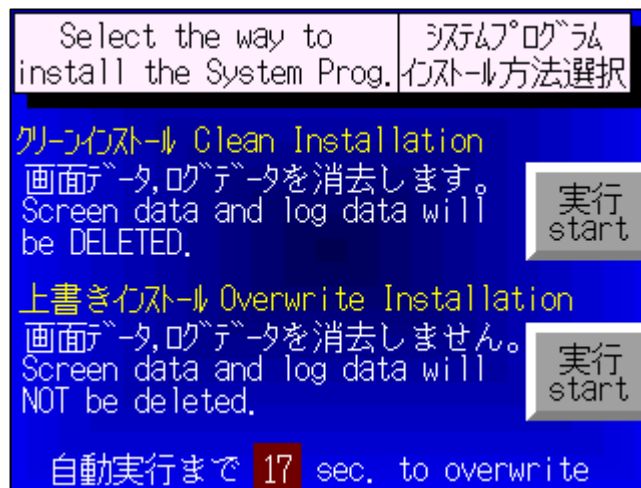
Select the way to install the System Prog.

ｼｽﾃﾑﾌﾟﾛｸﾞﾗﾑ ｲﾝｽﾄｰﾙ方法選択

ｸﾘｰﾝｲﾝｽﾄｰﾙ Clean Installation
画面ﾃﾞｰﾀ,ﾛｸﾞﾃﾞｰﾀを消去します。
Screen data and log data will be DELETED.

実行 start

上書きｲﾝｽﾄｰﾙ Overwrite Installation
画面ﾃﾞｰﾀ,ﾛｸﾞﾃﾞｰﾀを消去しません。
Screen data and log data will NOT be deleted.

実行 start

自動実行まで 17 sec. to overwrite